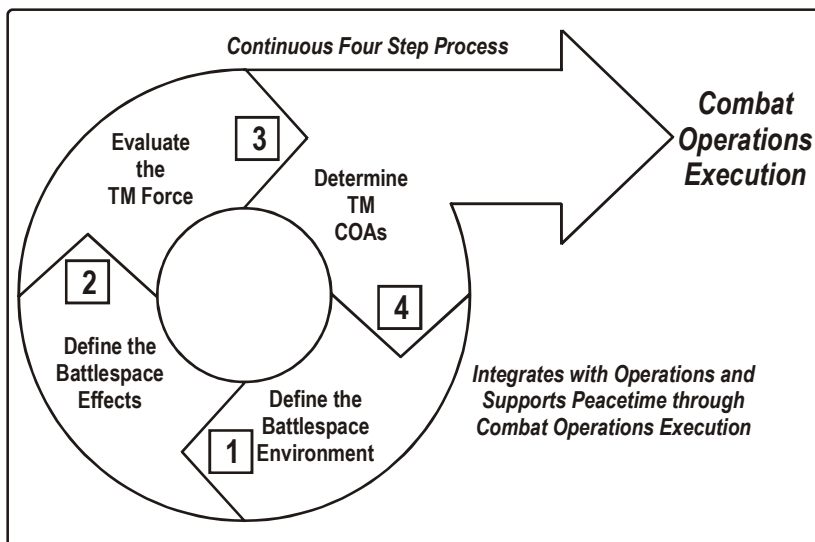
Continuous Four Step Process

Combat Operations Execution

3

Evaluate the TM Force

Determine TM COAs

2

4

Define the Battlespace Effects

Define the Battlespace Environment

1

Integrates with Operations and Supports Peacetime through Combat Operations Execution